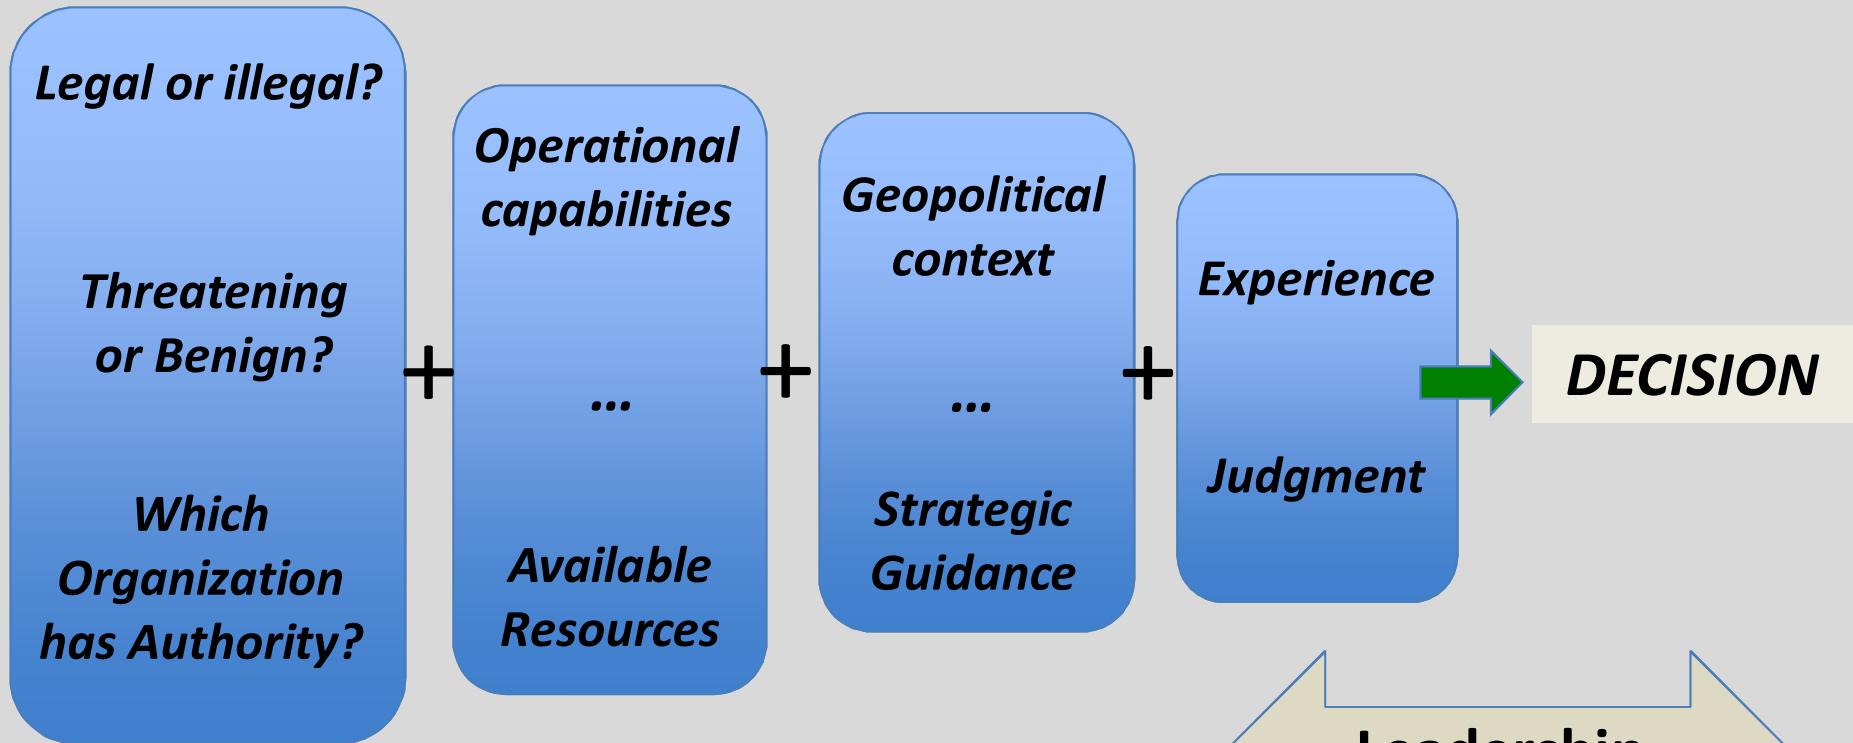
Legal or illegal?

Threatening or Benign?

Which Organization has Authority?

+

Operational capabilities

...

Available Resources

+

Geopolitical context

...

Strategic Guidance

+

Experience

Judgment

DECISION

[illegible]